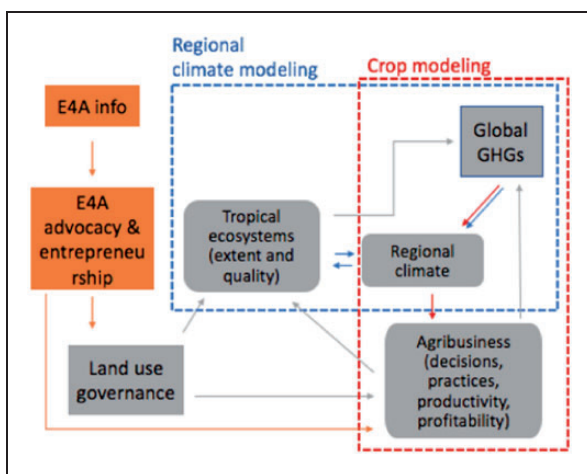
Regional climate modeling

Crop modeling

E4A info

E4A advocacy & entrepreneurship

Global GHGs

Tropical ecosystems (extent and quality)

Regional climate

Land use governance

Agribusiness (decisions, practices, productivity, profitability)